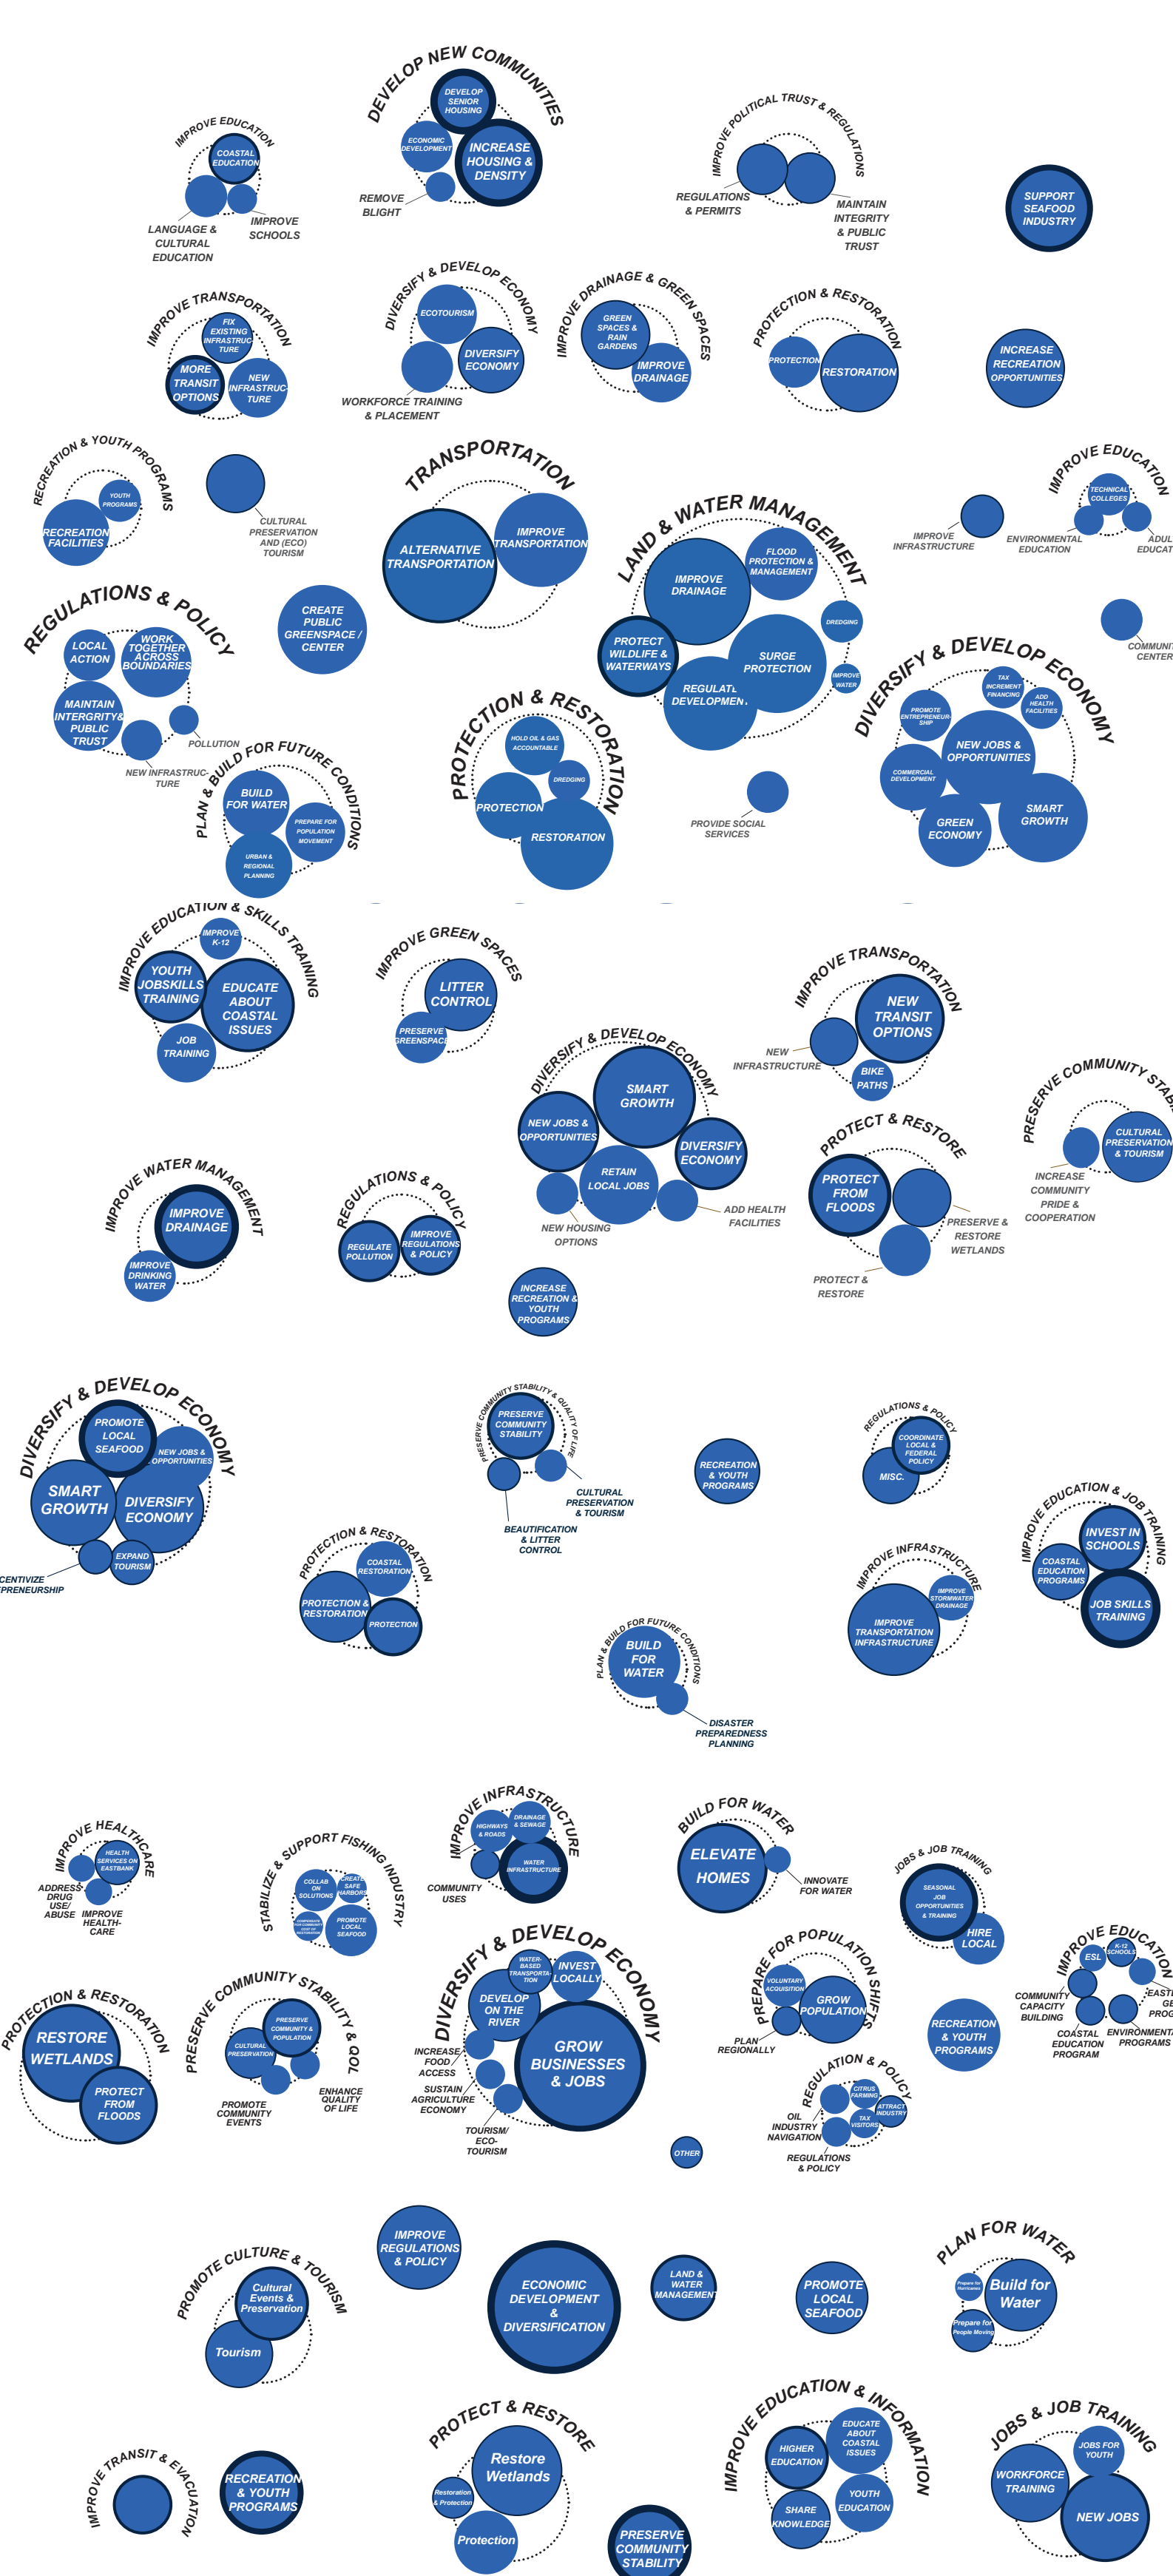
DEVELOP NEW COMMUNITIES
DEVELOP SENIOR HOUSING
ECONOMIC DEVELOPMENT
INCREASE HOUSING & DENSITY
REMOVE BLIGHT

IMPROVE EDUCATION
COASTAL EDUCATION
LANGUAGE & CULTURAL EDUCATION
IMPROVE SCHOOLS

IMPROVE POLITICAL TRUST & REGULATIONS
REGULATIONS & PERMITS
MAINTAIN INTEGRITY & PUBLIC TRUST

SUPPORT SEAFOOD INDUSTRY

IMPROVE TRANSPORTATION
FIX EXISTING INFRASTRUCTURE
MORE TRANSIT OPTIONS
NEW INFRASTRUCTURE

DIVERSIFY & DEVELOP ECONOMY
ECOTOURISM
DIVERSIFY ECONOMY
WORKFORCE TRAINING & PLACEMENT

IMPROVE DRAINAGE & GREEN SPACES
GREEN SPACES & RAIN GARDENS
IMPROVE DRAINAGE

PROTECTION & RESTORATION
PROTECTION
RESTORATION

INCREASE RECREATION OPPORTUNITIES

RECREATION & YOUTH PROGRAMS
YOUTH PROGRAMS
RECREATION FACILITIES

CULTURAL PRESERVATION AND (ECO) TOURISM

TRANSPORTATION
ALTERNATIVE TRANSPORTATION
IMPROVE TRANSPORTATION

LAND & WATER MANAGEMENT
FLOOD PROTECTION & MANAGEMENT
IMPROVE DRAINAGE
DREDGING
PROTECT WILDLIFE & WATERWAYS
SURGE PROTECTION
REGULATE DEVELOPMENT
IMPROVE WATER

IMPROVE EDUCATION
TECHNICAL COLLEGES
IMPROVE INFRASTRUCTURE
ENVIRONMENTAL EDUCATION
ADULT EDUCAT

COMMUNITY CENTER

REGULATIONS & POLICY
LOCAL ACTION
WORK TOGETHER ACROSS BOUNDARIES
MAINTAIN INTERGRITY & PUBLIC TRUST
POLLUTION
NEW INFRASTRUCTURE

CREATE PUBLIC GREENSPACE / CENTER

PLAN & BUILD FOR FUTURE CONDITIONS
BUILD FOR WATER
PREPARE FOR POPULATION MOVEMENT
URBAN & REGIONAL PLANNING

PROTECTION & RESTORATION
HOLD OIL & GAS ACCOUNTABLE
DREDGING
PROTECTION
RESTORATION

PROVIDE SOCIAL SERVICES

DIVERSIFY & DEVELOP ECONOMY
TAX INCREMENT FINANCING
ADD HEALTH FACILITIES
PROMOTE ENTREPRENEURSHIP
NEW JOBS & OPPORTUNITIES
COMMERCIAL DEVELOPMENT
GREEN ECONOMY
SMART GROWTH

IMPROVE EDUCATION & SKILLS TRAINING
IMPROVE K-12
YOUTH JOBSKILLS TRAINING
EDUCATE ABOUT COASTAL ISSUES
JOB TRAINING

IMPROVE GREEN SPACES
LITTER CONTROL
PRESERVE GREENSPACE

IMPROVE TRANSPORTATION
NEW INFRASTRUCTURE
NEW TRANSIT OPTIONS
BIKE PATHS

DIVERSIFY & DEVELOP ECONOMY
SMART GROWTH
NEW JOBS & OPPORTUNITIES
DIVERSIFY ECONOMY
RETAIN LOCAL JOBS
ADD HEALTH FACILITIES
NEW HOUSING OPTIONS

PRESERVE COMMUNITY STAB
CULTURAL PRESERVATION & TOURISM
INCREASE COMMUNITY PRIDE & COOPERATION

IMPROVE WATER MANAGEMENT
IMPROVE DRAINAGE
IMPROVE DRINKING WATER

REGULATIONS & POLICY
REGULATE POLLUTION
IMPROVE REGULATIONS & POLICY

INCREASE RECREATION & YOUTH PROGRAMS

PROTECT & RESTORE
PROTECT FROM FLOODS
PRESERVE & RESTORE WETLANDS
PROTECT & RESTORE

DIVERSIFY & DEVELOP ECONOMY
PROMOTE LOCAL SEAFOOD
NEW JOBS & OPPORTUNITIES
SMART GROWTH
DIVERSIFY ECONOMY
EXPAND TOURISM
CENTIVIZE PRENEURSHIP

PRESERVE COMMUNITY STABILITY & QUALITY OF LIFE
PRESERVE COMMUNITY STABILITY
CULTURAL PRESERVATION & TOURISM
BEAUTIFICATION & LITTER CONTROL

RECREATION & YOUTH PROGRAMS

REGULATIONS & POLICY
COORDINATE LOCAL & FEDERAL POLICY
MISC.

IMPROVE EDUCATION & JOB TRAINING
INVEST IN SCHOOLS
COASTAL EDUCATION PROGRAMS
JOB SKILLS TRAINING

PROTECTION & RESTORATION
COASTAL RESTORATION
PROTECTION & RESTORATION
PROTECTION

IMPROVE INFRASTRUCTURE
IMPROVE STORMWATER DRAINAGE
IMPROVE TRANSPORTATION INFRASTRUCTURE

PLAN & BUILD FOR FUTURE CONDITIONS
BUILD FOR WATER
DISASTER PREPAREDNESS PLANNING

IMPROVE HEALTHCARE
HEALTH SERVICES ON EASTBANK
ADDRESS DRUG USE/ ABUSE
IMPROVE HEALTH-CARE

STABILIZE & SUPPORT FISHING INDUSTRY
COLLAB ON SOLUTIONS
CREATE SAFE HARBORS
PROMOTE LOCAL SEAFOOD

IMPROVE INFRASTRUCTURE
HIGHWAYS & ROADS
DRAINAGE & SEWAGE
WATER INFRASTRUCTURE
COMMUNITY USES

BUILD FOR WATER
ELEVATE HOMES
INNOVATE FOR WATER

JOBS & JOB TRAINING
SEASONAL JOB OPPORTUNITIES & TRAINING
HIRE LOCAL

PROTECTION & RESTORATION
RESTORE WETLANDS
PROTECT FROM FLOODS

PRESERVE COMMUNITY STABILITY & QOL
PRESERVE COMMUNITY & POPULATION
CULTURAL PRESERVATION
PROMOTE COMMUNITY EVENTS
ENHANCE QUALITY OF LIFE

DIVERSIFY & DEVELOP ECONOMY
WATER-BASED TRANSPORTATION
INVEST LOCALLY
DEVELOP ON THE RIVER
GROW BUSINESSES & JOBS
INCREASE FOOD ACCESS
SUSTAIN AGRICULTURE ECONOMY
TOURISM/ ECO-TOURISM

PREPARE FOR POPULATION SHIFTS
VOLUNTARY ACQUISITION
GROW POPULATION
PLAN REGIONALLY

REGULATION & POLICY
CITRUS FARMING
ATTRACT INDUSTRY
TAX VISITORS
OIL INDUSTRY NAVIGATION
REGULATIONS & POLICY

OTHER

IMPROVE EDUCATION
ESL
K-12 SCHOOLS
COMMUNITY CAPACITY BUILDING
COASTAL EDUCATION PROGRAM
ENVIRONMENTAL PROGRAMS

RECREATION & YOUTH PROGRAMS

PROMOTE CULTURE & TOURISM
Cultural Events & Preservation
Tourism

IMPROVE REGULATIONS & POLICY

ECONOMIC DEVELOPMENT & DIVERSIFICATION

LAND & WATER MANAGEMENT

PROMOTE LOCAL SEAFOOD

PLAN FOR WATER
Prepare for Hurricanes
Build for Water
Prepare for People Moving

IMPROVE TRANSIT & EVACUATION

RECREATION & YOUTH PROGRAMS

PROTECT & RESTORE
Restore Wetlands
Restoration & Protection
Protection

PRESERVE COMMUNITY STABILITY

IMPROVE EDUCATION & INFORMATION
HIGHER EDUCATION
EDUCATE ABOUT COASTAL ISSUES
YOUTH EDUCATION
SHARE KNOWLEDGE

JOBS & JOB TRAINING
JOBS FOR YOUTH
WORKFORCE TRAINING
NEW JOBS